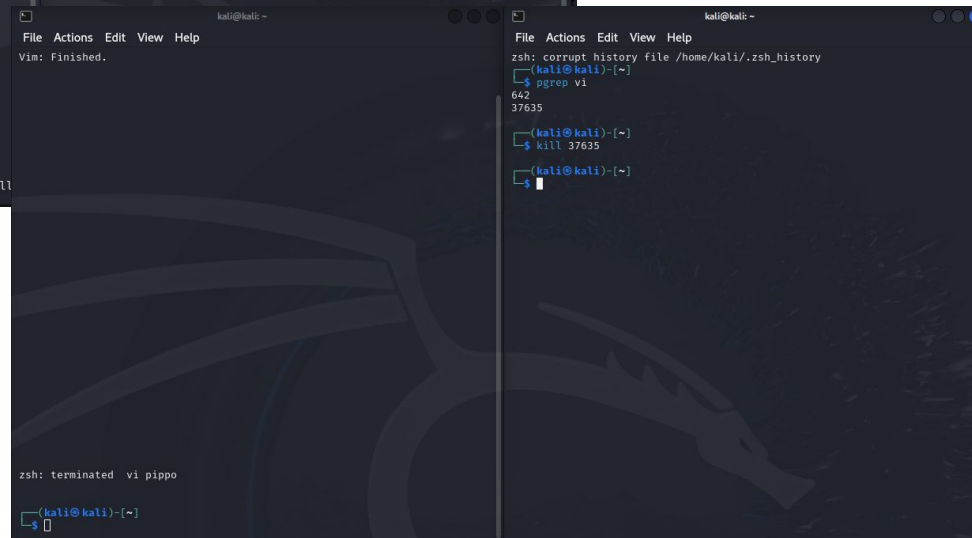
kali@kali: ~

File Actions Edit View Help

Vim: Finished.

ll

zsh: terminated vi pippo

┌──(kali㉿kali)-[~]
└─$

kali@kali: ~

File Actions Edit View Help

zsh: corrupt history file /home/kali/.zsh_history
┌──(kali㉿kali)-[~]
└─$ pgrep vi
642
37635

┌──(kali㉿kali)-[~]
└─$ kill 37635

┌──(kali㉿kali)-[~]
└─$